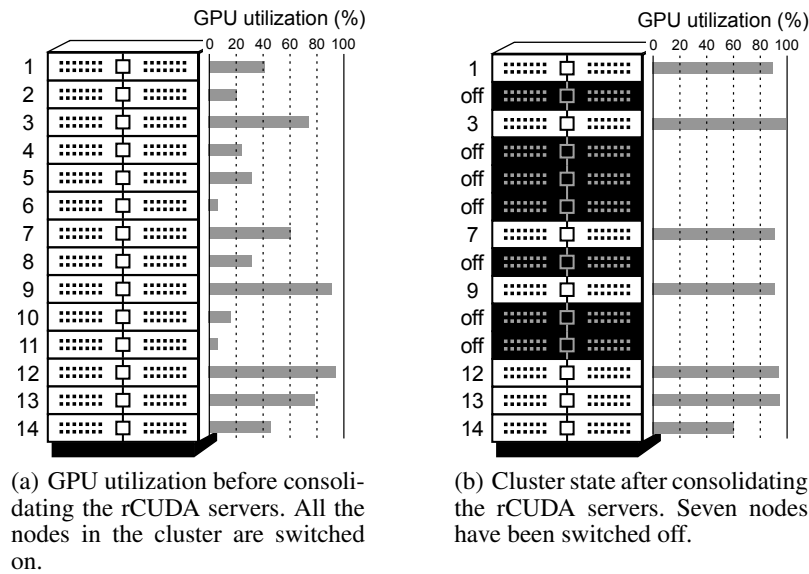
GPU utilization (%)
0 20 40 60 80 100

1
2
3
4
5
6
7
8
9
10
11
12
13
14

(a) GPU utilization before consolidating the rCUDA servers. All the nodes in the cluster are switched on.

GPU utilization (%)
0 20 40 60 80 100

1
off
3
off
off
off
7
off
9
off
off
12
13
14

(b) Cluster state after consolidating the rCUDA servers. Seven nodes have been switched off.